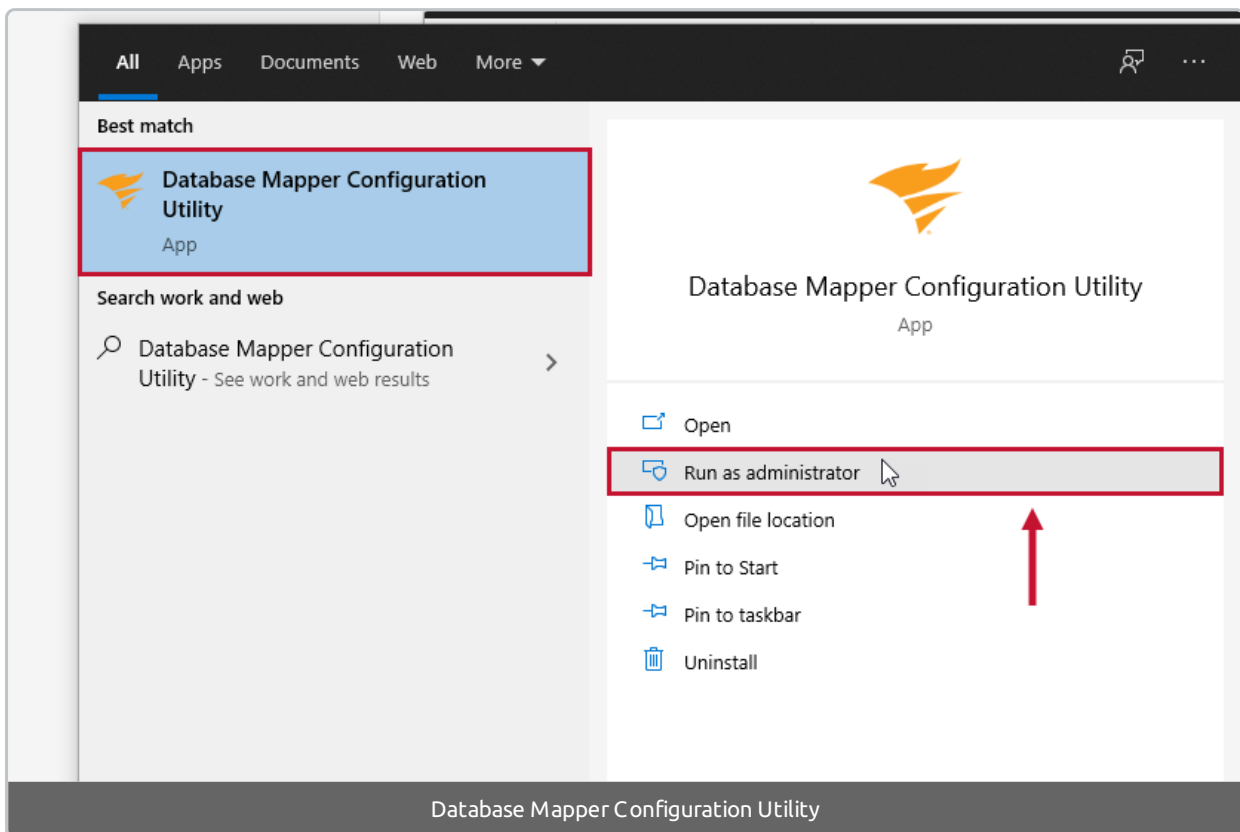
All Apps Documents Web More

Best match

Database Mapper Configuration Utility
App

Search work and web

Database Mapper Configuration Utility - See work and web results

Database Mapper Configuration Utility
App

Open
Run as administrator
Open file location
Pin to Start
Pin to taskbar
Uninstall

Database Mapper Configuration Utility